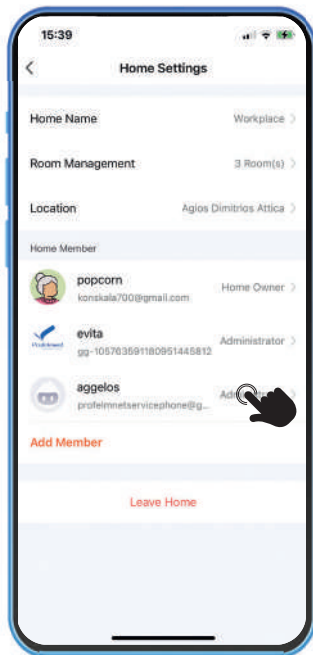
15:39

<

Home Settings

Home Name

Workplace >

Room Management

3 Room(s) >

Location

Agios Dimitrios Attica >

Home Member

popcorn

konskala700@gmail.com

Home Owner >

evita

gg-105763591180951445812

Administrator >

aggelos

profelmnetservicephone@g...

Adm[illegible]

Add Member

Leave Home